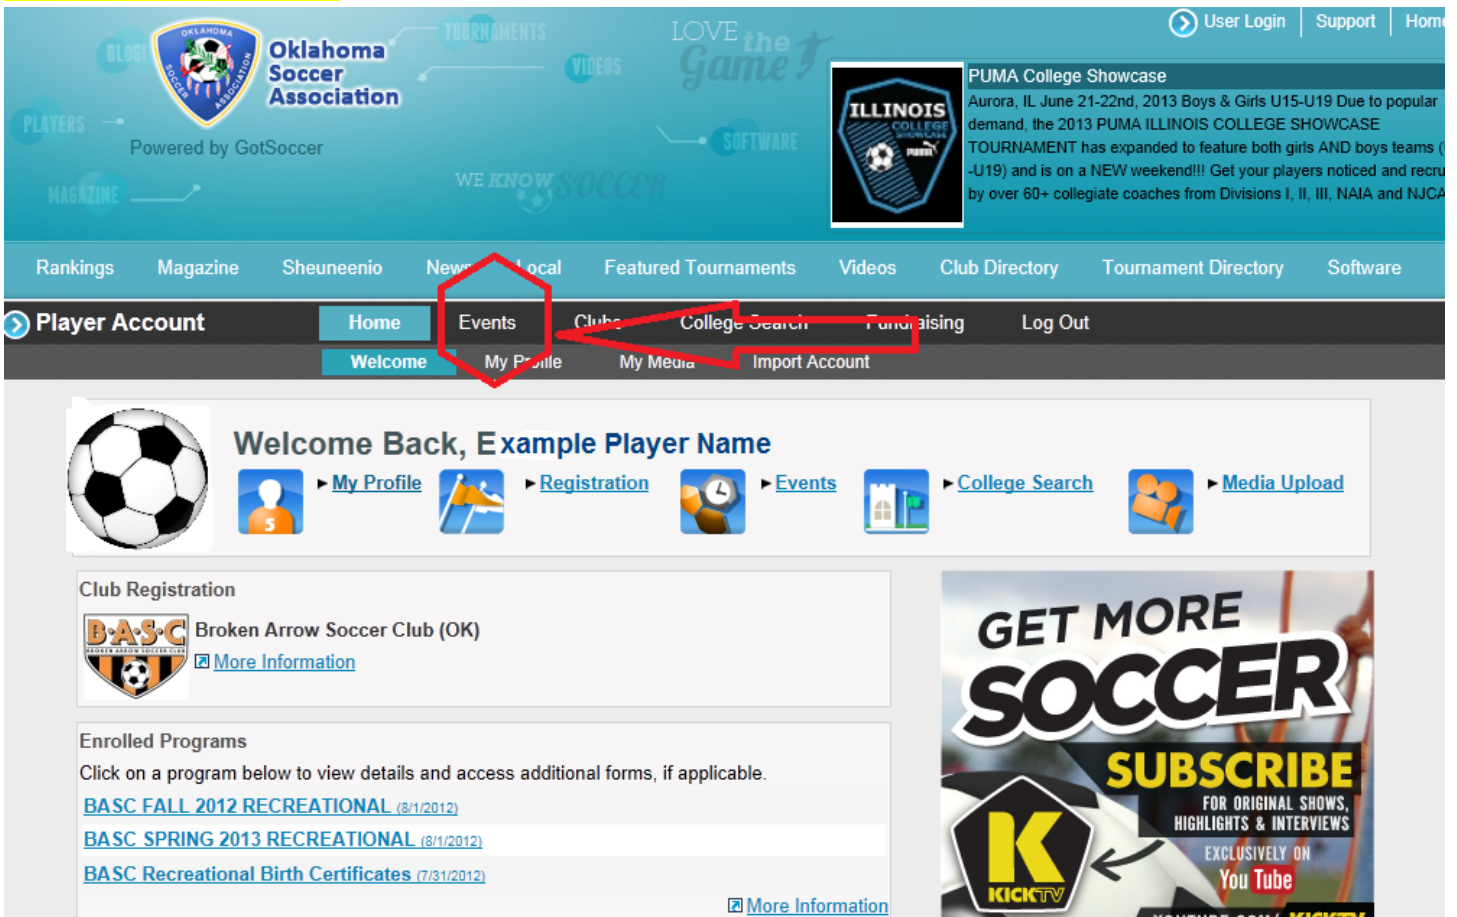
User Login | Support | Home

BLOG! TOURNAMENTS VIDEOS LOVE the Game PLAYERS SOFTWARE MAGAZINE WE KNOW SOCCER

OKLAHOMA SOCCER ASSOCIATION
Oklahoma Soccer Association
Powered by GotSoccer

ILLINOIS COLLEGE SHOWCASE PUMA

PUMA College Showcase
Aurora, IL June 21-22nd, 2013 Boys & Girls U15-U19 Due to popular demand, the 2013 PUMA ILLINOIS COLLEGE SHOWCASE TOURNAMENT has expanded to feature both girls AND boys teams ( -U19) and is on a NEW weekend!!! Get your players noticed and recru by over 60+ collegiate coaches from Divisions I, II, III, NAIA and NJCA

Rankings Magazine Sheuneenio News Local Featured Tournaments Videos Club Directory Tournament Directory Software

Player Account Home Events Clubs College Search Fundraising Log Out

Welcome My Profile My Media Import Account

Welcome Back, Example Player Name

▸My Profile ▸Registration ▸Events ▸College Search ▸Media Upload

Club Registration

B·A·S·C BROKEN ARROW SOCCER CLUB
Broken Arrow Soccer Club (OK)
More Information

Enrolled Programs
Click on a program below to view details and access additional forms, if applicable.
BASC FALL 2012 RECREATIONAL (8/1/2012)
BASC SPRING 2013 RECREATIONAL (8/1/2012)
BASC Recreational Birth Certificates (7/31/2012)

More Information

GET MORE SOCCER
SUBSCRIBE
FOR ORIGINAL SHOWS, HIGHLIGHTS & INTERVIEWS
EXCLUSIVELY ON You Tube
K KICKTV
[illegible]